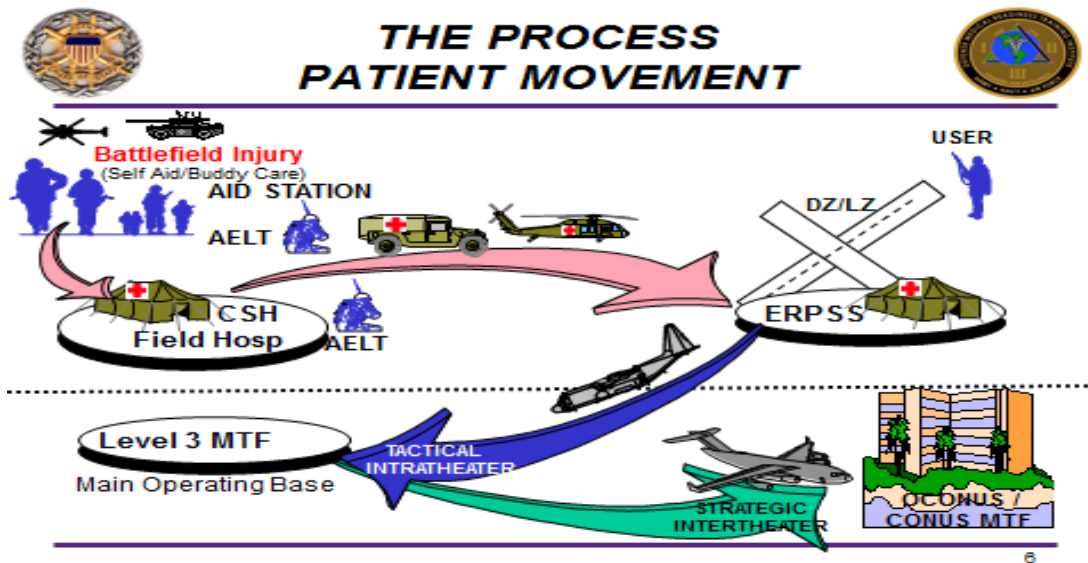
THE PROCESS
PATIENT MOVEMENT

Battlefield Injury
(Self Aid/Buddy Care)

AID STATION

AELT

USER

DZ/LZ

CSH
Field Hosp

AELT

ERPSS

Level 3 MTF

Main Operating Base

TACTICAL
INTRATHEATER

STRATEGIC
INTERTHEATER

OCONUS /
CONUS MTF

6